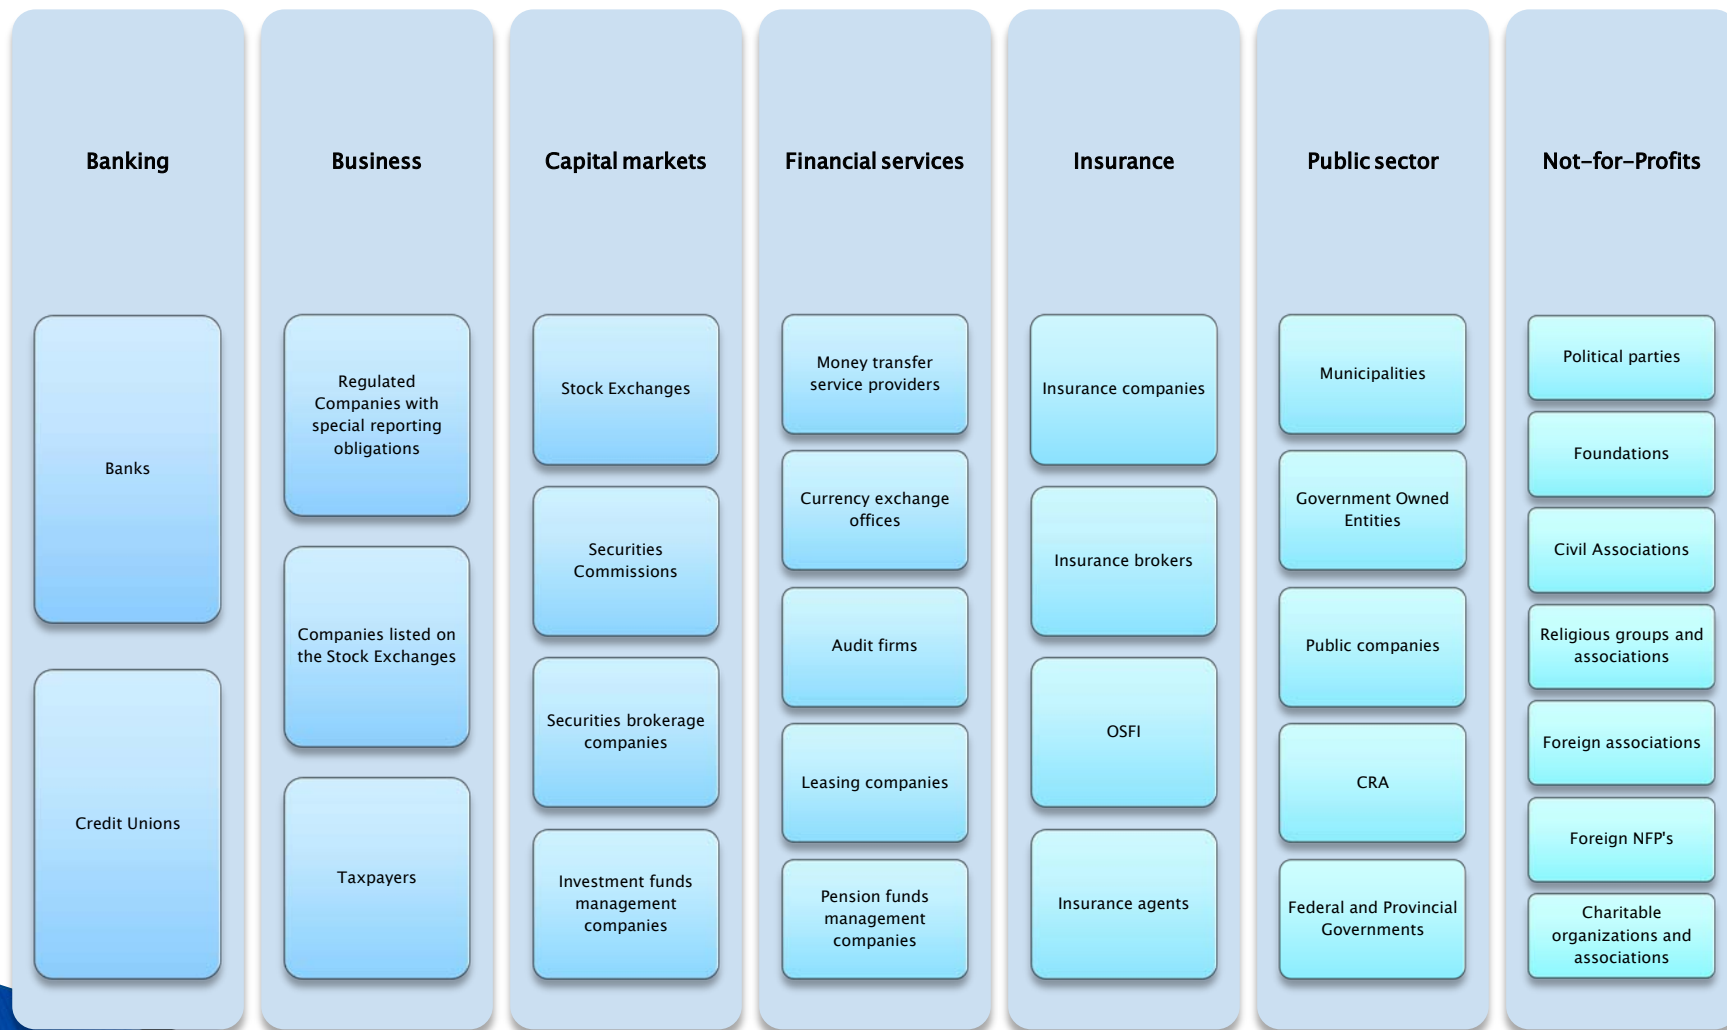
Banking

Banks

Credit Unions

Business

Regulated Companies with special reporting obligations

Companies listed on the Stock Exchanges

Taxpayers

Capital markets

Stock Exchanges

Securities Commissions

Securities brokerage companies

Investment funds management companies

Financial services

Money transfer service providers

Currency exchange offices

Audit firms

Leasing companies

Pension funds management companies

Insurance

Insurance companies

Insurance brokers

OSFI

Insurance agents

Public sector

Municipalities

Government Owned Entities

Public companies

CRA

Federal and Provincial Governments

Not-for-Profits

Political parties

Foundations

Civil Associations

Religious groups and associations

Foreign associations

Foreign NFP's

Charitable organizations and associations